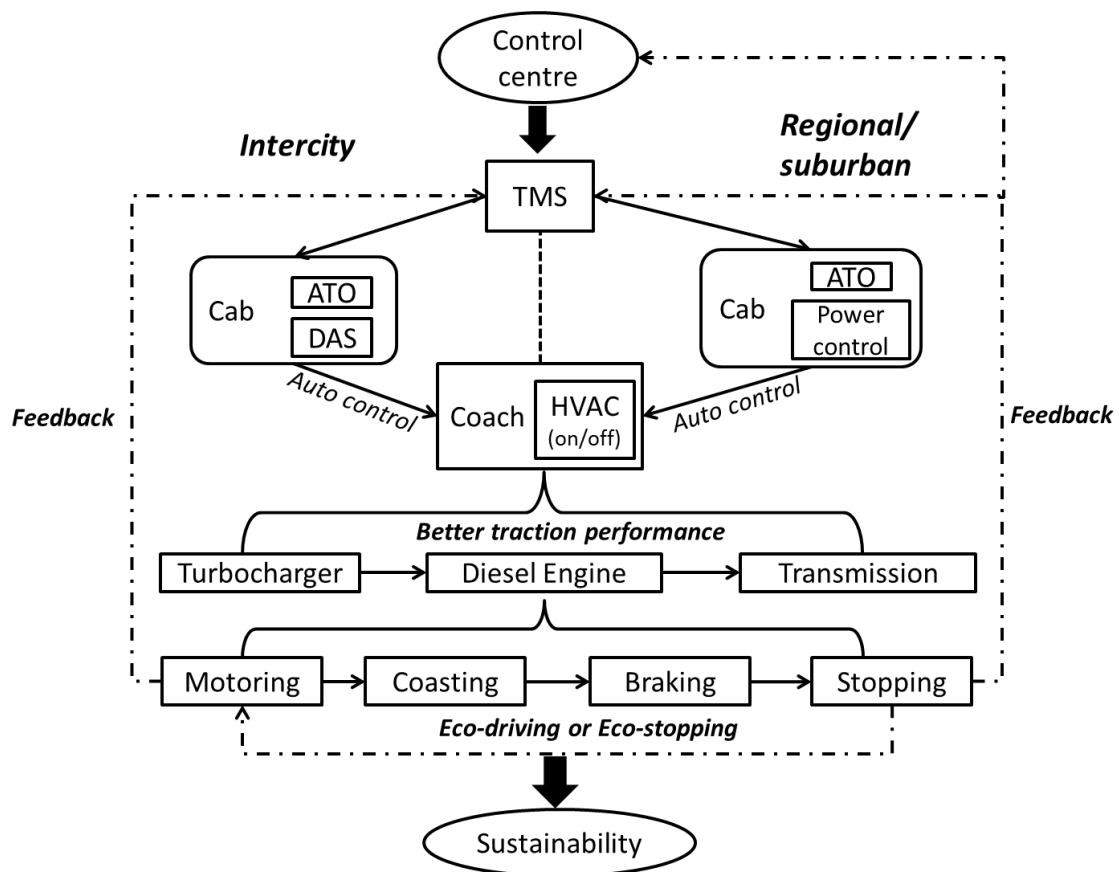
Control centre

Intercity

Regional/ suburban

TMS

Cab

ATO

DAS

Cab

ATO

Power control

Auto control

Coach

HVAC (on/off)

Auto control

Feedback

Feedback

Better traction performance

Turbocharger

Diesel Engine

Transmission

Motoring

Coasting

Braking

Stopping

Eco-driving or Eco-stopping

Sustainability